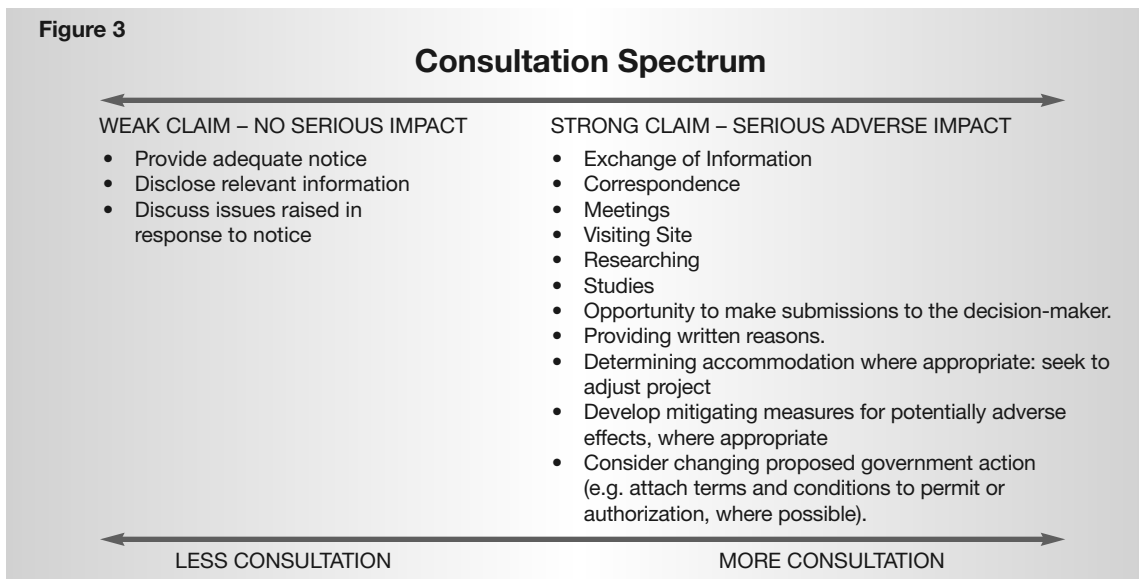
Figure 3

Consultation Spectrum

WEAK CLAIM – NO SERIOUS IMPACT

- Provide adequate notice
- Disclose relevant information
- Discuss issues raised in response to notice

STRONG CLAIM – SERIOUS ADVERSE IMPACT

- Exchange of Information
- Correspondence
- Meetings
- Visiting Site
- Researching
- Studies
- Opportunity to make submissions to the decision-maker.
- Providing written reasons.
- Determining accommodation where appropriate: seek to adjust project
- Develop mitigating measures for potentially adverse effects, where appropriate
- Consider changing proposed government action (e.g. attach terms and conditions to permit or authorization, where possible).

LESS CONSULTATION

MORE CONSULTATION